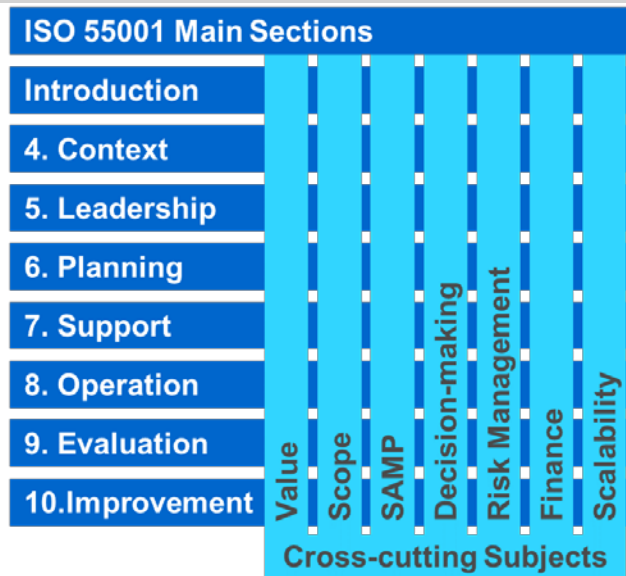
ISO 55001 Main Sections

Introduction

4. Context

5. Leadership

6. Planning

7. Support

8. Operation

9. Evaluation

10.Improvement

Value

Scope

SAMP

Decision-making

Risk Management

Finance

Scalability

Cross-cutting Subjects